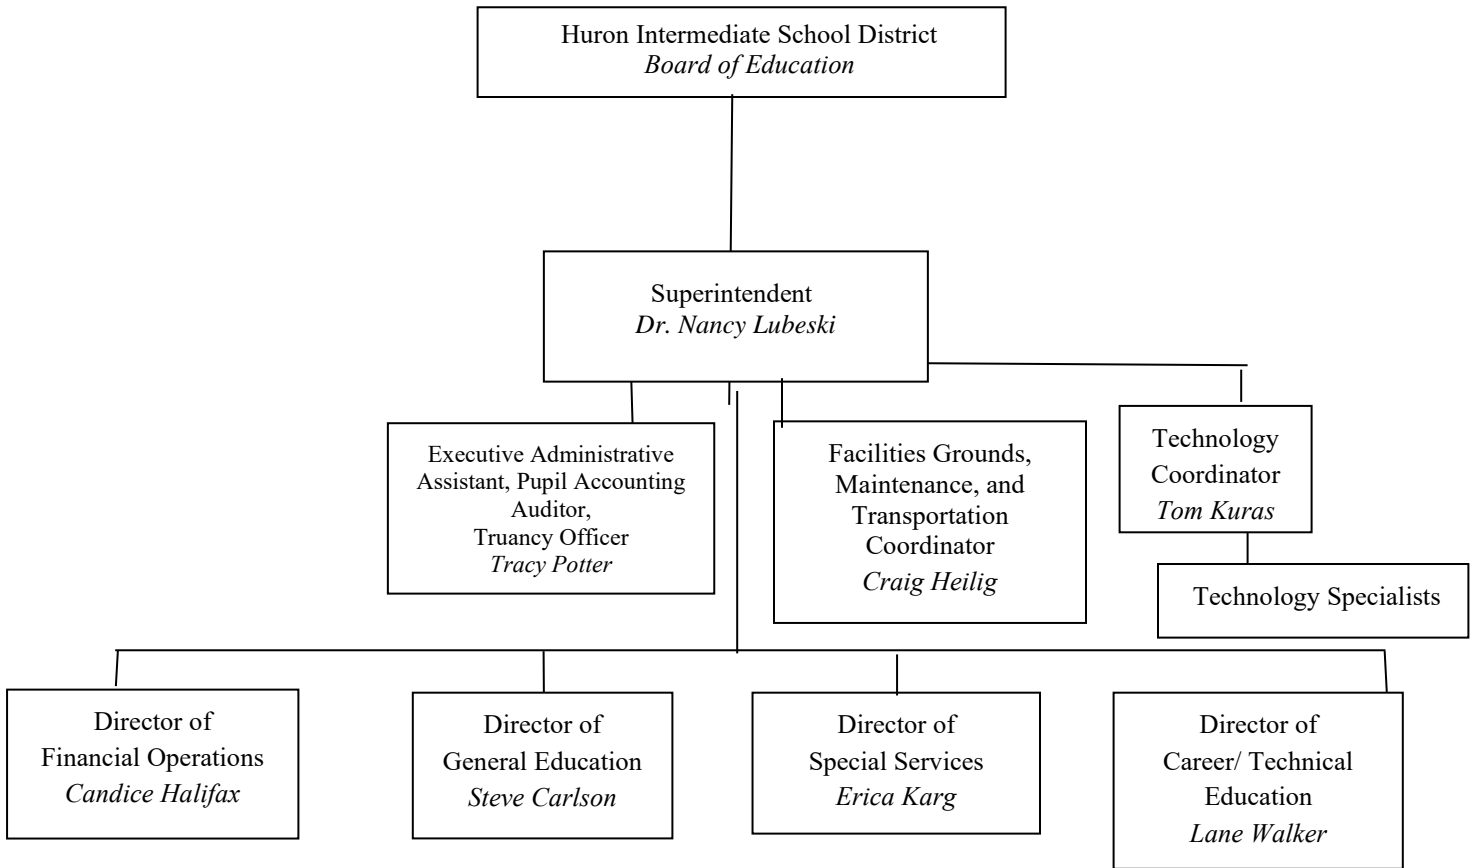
Huron Intermediate School District
*Board of Education*

Superintendent
*Dr. Nancy Lubeski*

Executive Administrative Assistant, Pupil Accounting Auditor, Truancy Officer
*Tracy Potter*

Facilities Grounds, Maintenance, and Transportation Coordinator
*Craig Heilig*

Technology Coordinator
*Tom Kuras*

Technology Specialists

Director of Financial Operations
*Candice Halifax*

Director of General Education
*Steve Carlson*

Director of Special Services
*Erica Karg*

Director of Career/ Technical Education
*Lane Walker*